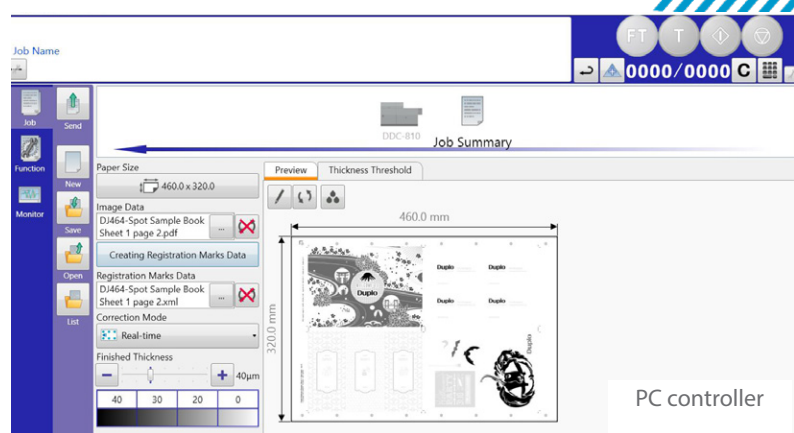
Job Name

FT T

0000/0000 C

Job

Send

Function

New

Monitor

Save

Open

List

DDC-810

Job Summary

Paper Size

460.0 x 320.0

Image Data

DJ464-Spot Sample Book Sheet 1 page 2.pdf

...

Creating Registration Marks Data

Registration Marks Data

DJ464-Spot Sample Book Sheet 1 page 2.xml

...

Correction Mode

Real-time

Finished Thickness

40µm

| 40 | 30 | 20 | 0 |
|---|---|---|---|

Preview

Thickness Threshold

460.0 mm

320.0 mm

Duplo

Duplo

Duplo

Duplo

Duplo

duplo

PC controller